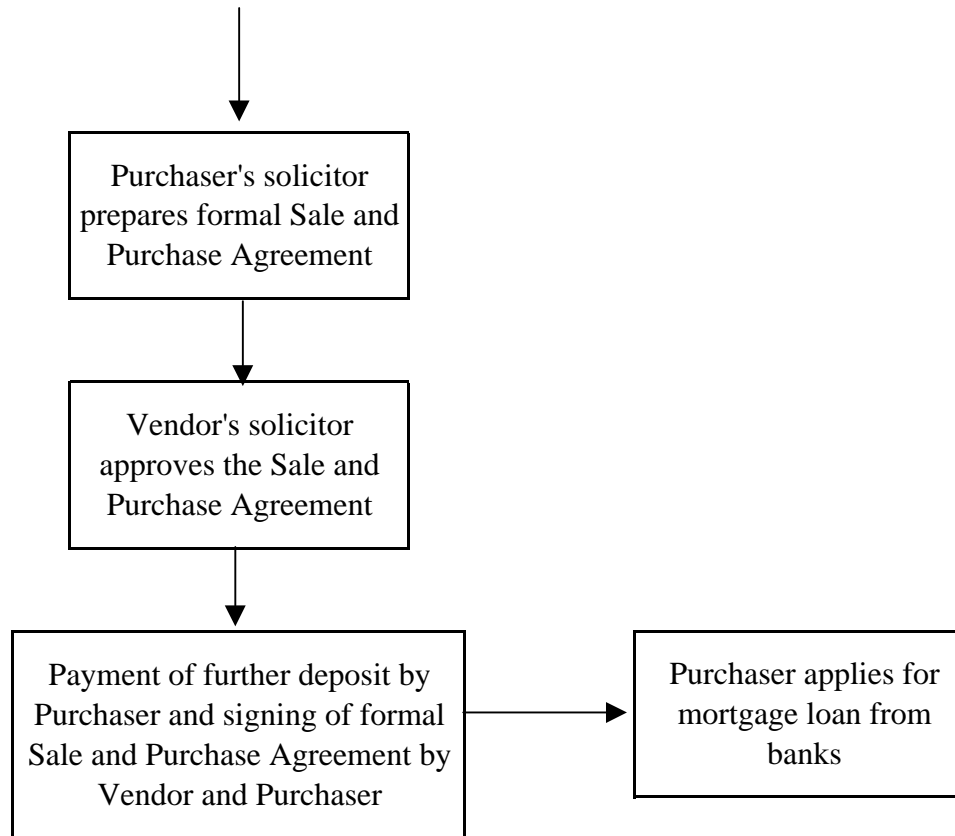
Purchaser's solicitor prepares formal Sale and Purchase Agreement

Vendor's solicitor approves the Sale and Purchase Agreement

Payment of further deposit by Purchaser and signing of formal Sale and Purchase Agreement by Vendor and Purchaser

Purchaser applies for mortgage loan from banks